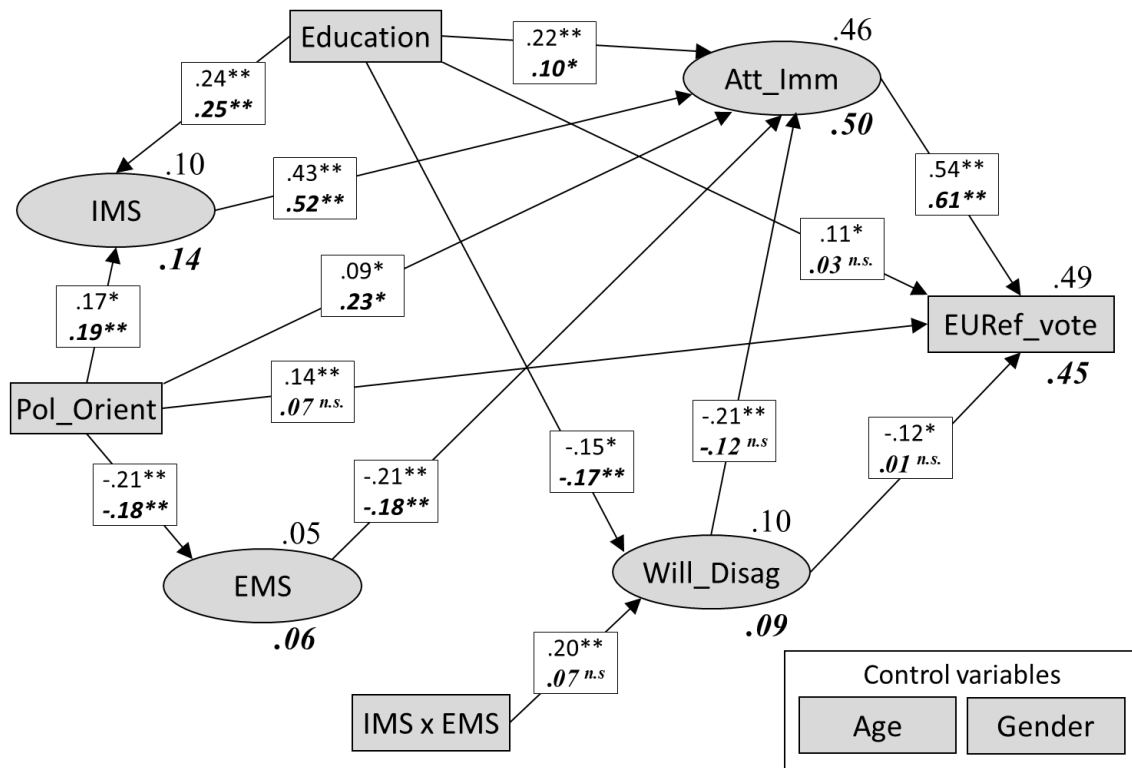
Education

.22**
*.10**

.46

Att_Imm

*.50*

.24**
*.25***

.10

IMS

*.14*

.43**
*.52***

.54**
*.61***

.11*
*.03* $^{n.s.}$

.49

EURef_vote

*.45*

.09*
*.23**

.17*
*.19***

Pol_Orient

.14**
*.07* $^{n.s.}$

-.21**
*-.12* $^{n.s}$

-.12*
*.01* $^{n.s.}$

-.15*
*-.17***

-.21**
*-.18***

-.21**
*-.18***

.05

EMS

*.06*

.10

Will_Disag

*.09*

.20**
*.07* $^{n.s}$

IMS x EMS

Control variables

Age

Gender